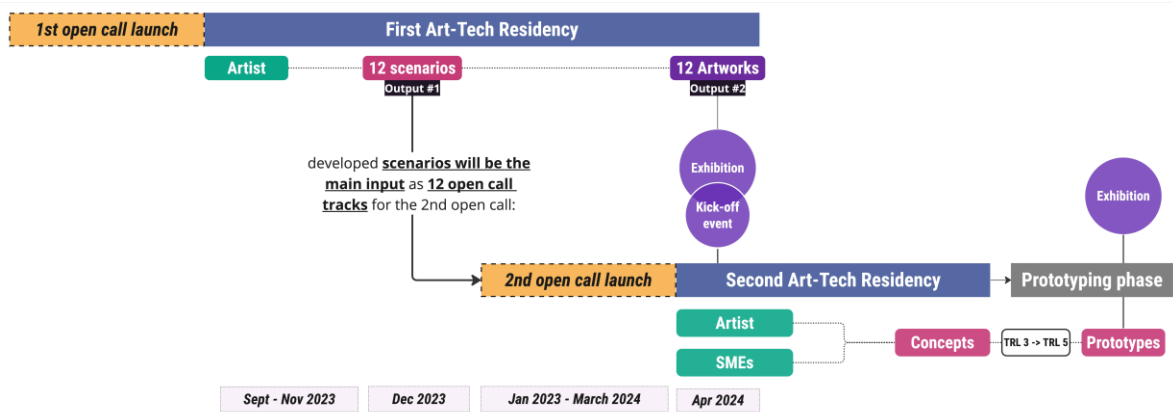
1st open call launch

First Art-Tech Residency

Artist

12 scenarios

Output #1

12 Artworks

Output #2

developed scenarios will be the main input as 12 open call tracks for the 2nd open call:

Exhibition

Kick-off event

Exhibition

2nd open call launch

Second Art-Tech Residency

Prototyping phase

Artist

SMEs

Concepts

TRL 3 -> TRL 5

Prototypes

Sept - Nov 2023

Dec 2023

Jan 2023 - March 2024

Apr 2024